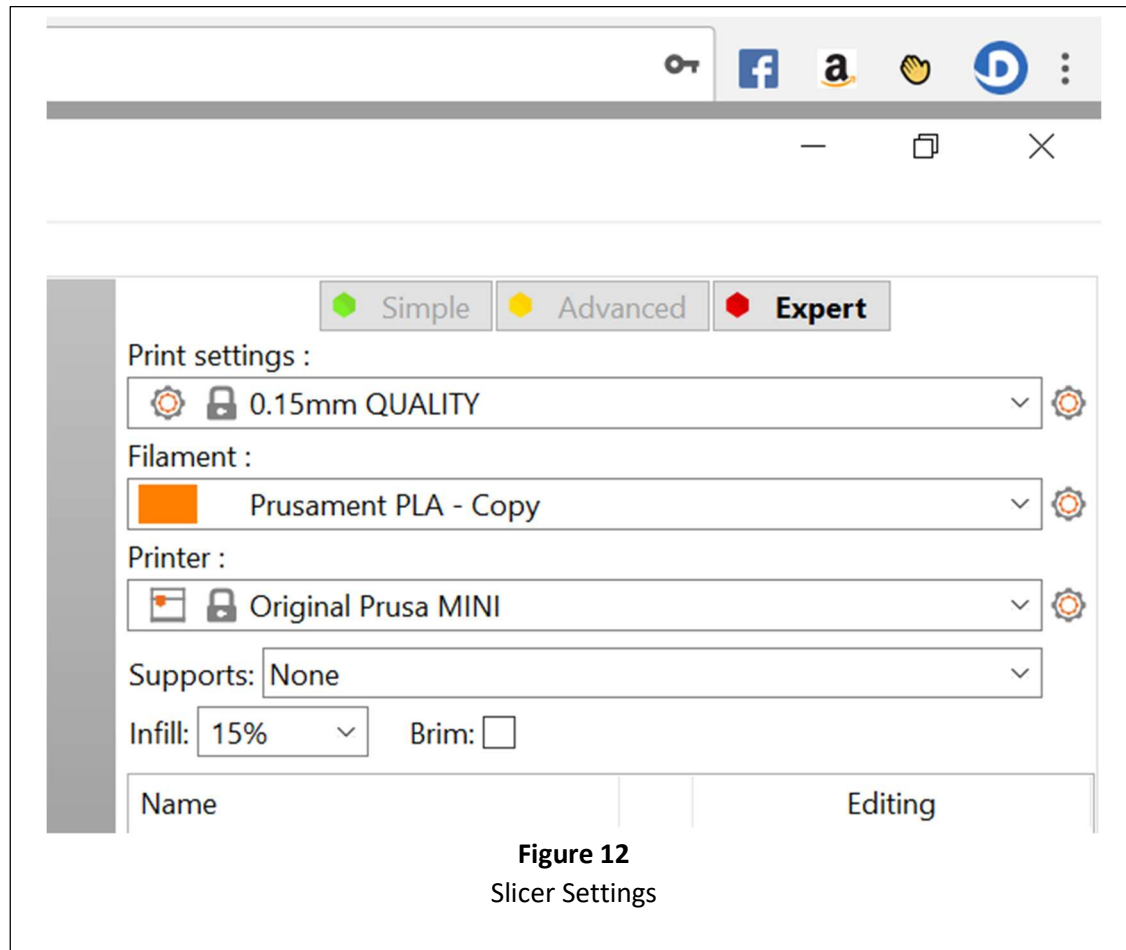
a

Simple Advanced Expert

Print settings :

0.15mm QUALITY

Filament :

Prusament PLA - Copy

Printer :

Original Prusa MINI

Supports: None

Infill: 15%

Brim:

| Name | | Editing |
|---|---|---|

**Figure 12**
Slicer Settings